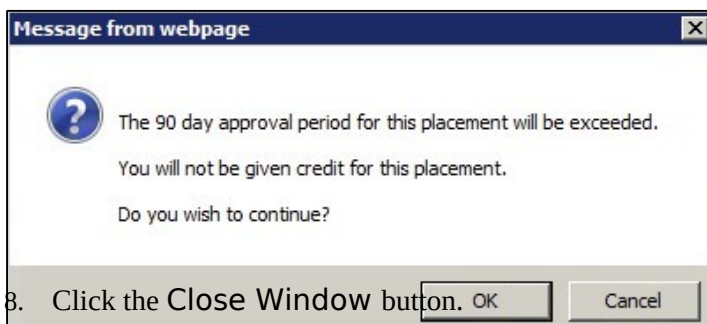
Message from webpage

The 90 day approval period for this placement will be exceeded.

You will not be given credit for this placement.

Do you wish to continue?

OK Cancel

8. Click the Close Window button.